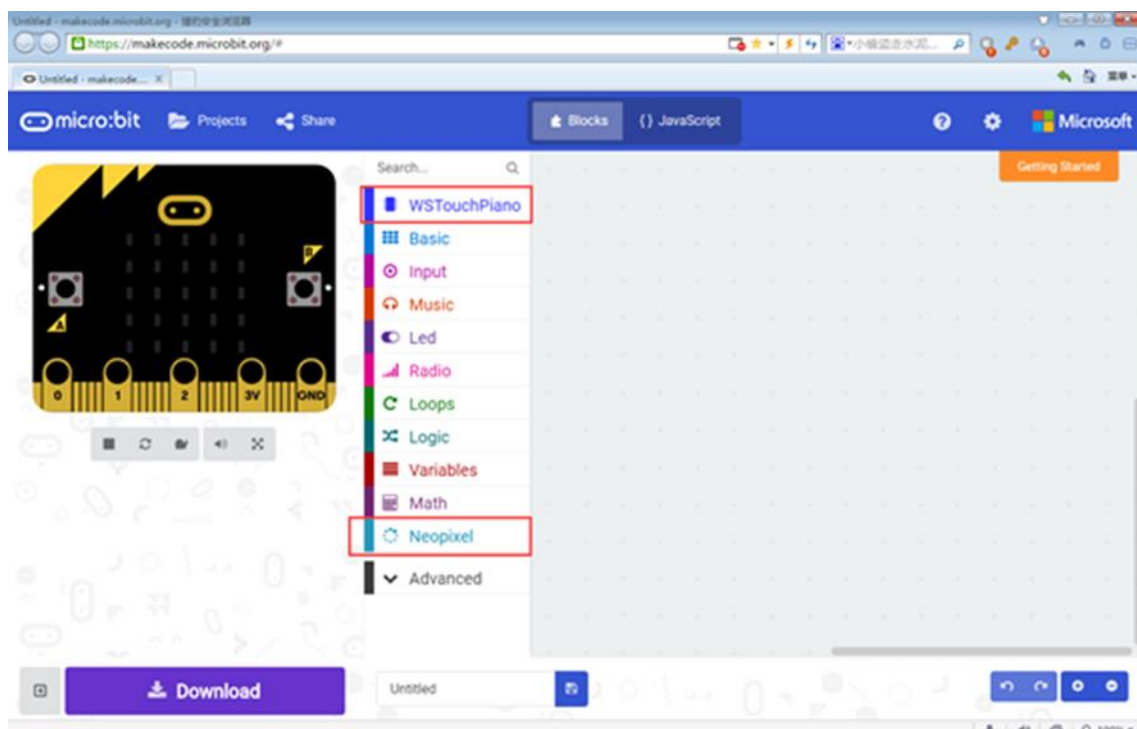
Untitled - makecode.microbit.org - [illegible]

https://makecode.microbit.org/#

Untitled - makecode... ×

micro:bit Projects Share

Blocks {} JavaScript

Microsoft

Getting Started

Search...

WSTouchPiano
Basic
Input
Music
Led
Radio
Loops
Logic
Variables
Math
Neopixel
Advanced

0 1 2 3V GND

Download

Untitled